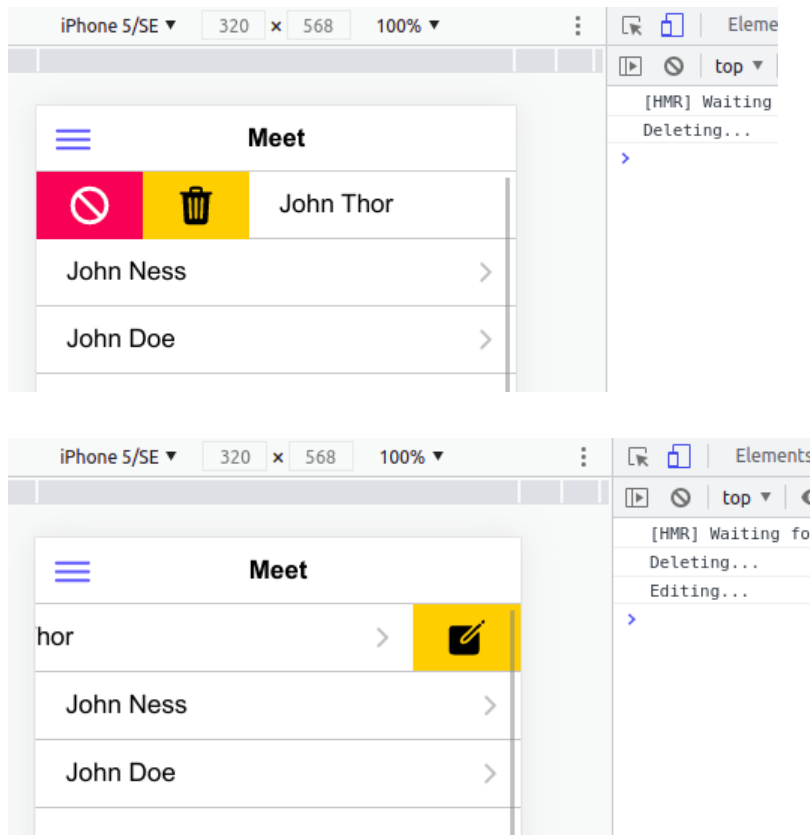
iPhone 5/SE ▼ 320 × 568 100% ▼

Eleme

top ▼

[HMR] Waiting

Deleting...

Meet

John Thor

John Ness

John Doe

iPhone 5/SE ▼ 320 × 568 100% ▼

Elements

top ▼

[HMR] Waiting fo

Deleting...

Editing...

Meet

hor

John Ness

John Doe